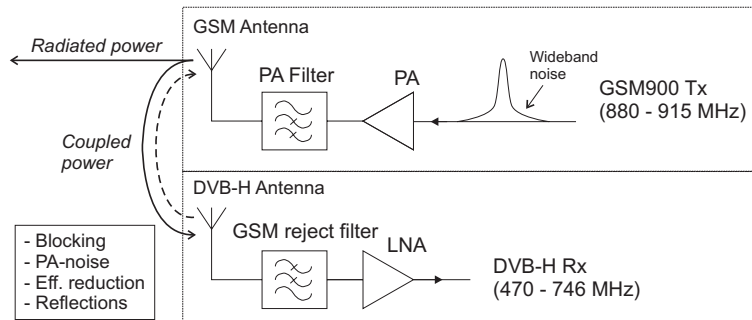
GSM Antenna

Radiated power

PA Filter

PA

Wideband noise

GSM900 Tx
(880 - 915 MHz)

Coupled power

DVB-H Antenna

GSM reject filter

LNA

DVB-H Rx
(470 - 746 MHz)

- Blocking
- PA-noise
- Eff. reduction
- Reflections